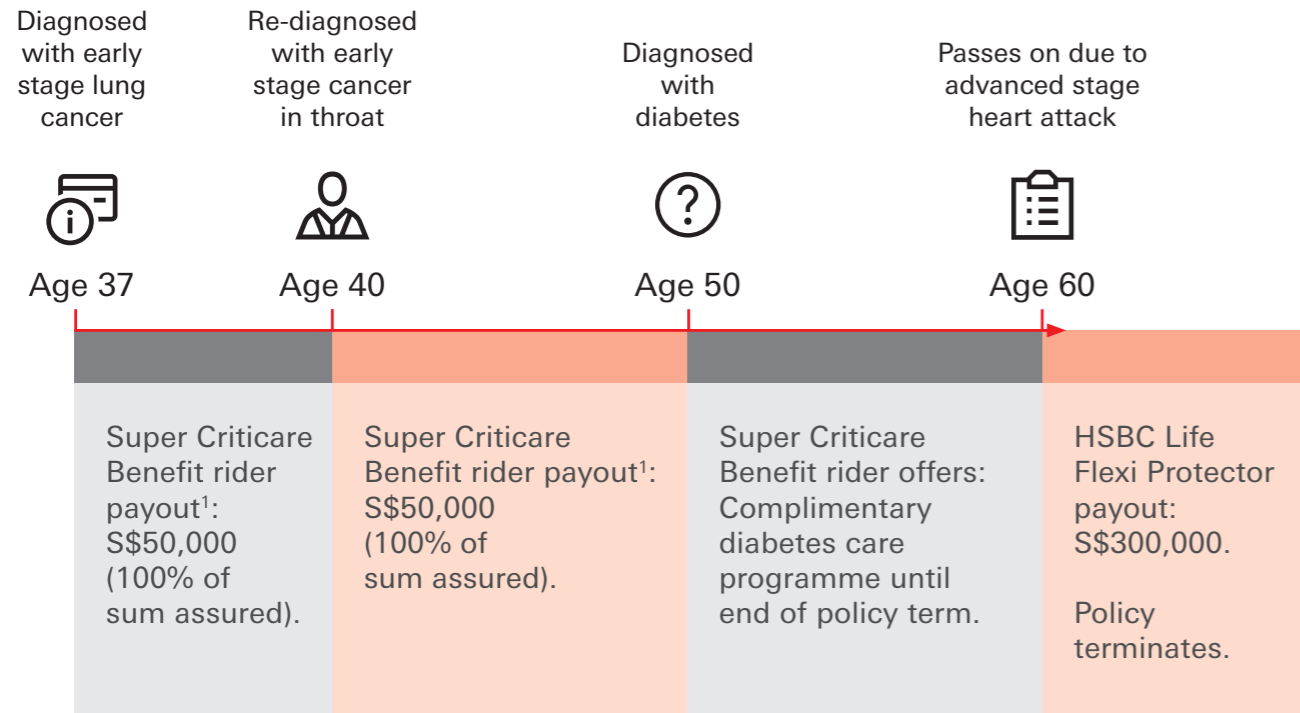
Diagnosed with early stage lung cancer

Re-diagnosed with early stage cancer in throat

Diagnosed with diabetes

Passes on due to advanced stage heart attack

Age 37

Age 40

Age 50

Age 60

Super Criticare Benefit rider payout$^1$: S$50,000 (100% of sum assured).

Super Criticare Benefit rider payout$^1$: S$50,000 (100% of sum assured).

Super Criticare Benefit rider offers: Complimentary diabetes care programme until end of policy term.

HSBC Life Flexi Protector payout: S$300,000.

Policy terminates.